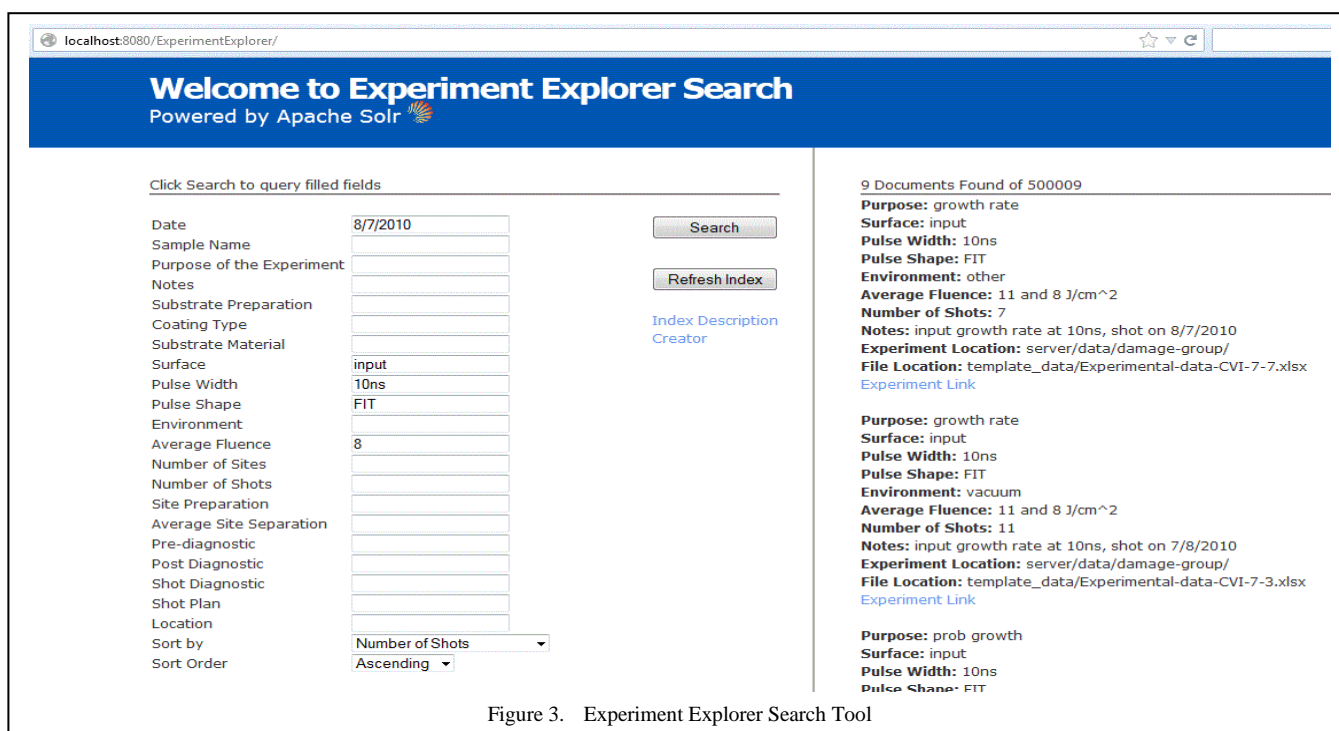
localhost:8080/ExperimentExplorer/

Welcome to Experiment Explorer Search
Powered by Apache Solr

Click Search to query filled fields

| | |
|---|---|
| Date | 8/7/2010 |
| Sample Name | |
| Purpose of the Experiment | |
| Notes | |
| Substrate Preparation | |
| Coating Type | |
| Substrate Material | |
| Surface | input |
| Pulse Width | 10ns |
| Pulse Shape | FIT |
| Environment | |
| Average Fluence | 8 |
| Number of Sites | |
| Number of Shots | |
| Site Preparation | |
| Average Site Separation | |
| Pre-diagnostic | |
| Post Diagnostic | |
| Shot Diagnostic | |
| Shot Plan | |
| Location | |
| Sort by | Number of Shots |
| Sort Order | Ascending |

Search

Refresh Index

Index Description
Creator

9 Documents Found of 500009

Purpose: growth rate
Surface: input
Pulse Width: 10ns
Pulse Shape: FIT
Environment: other
Average Fluence: 11 and 8 J/cm^2
Number of Shots: 7
Notes: input growth rate at 10ns, shot on 8/7/2010
Experiment Location: server/data/damage-group/
File Location: template_data/Experimental-data-CVI-7-7.xlsx
Experiment Link

Purpose: growth rate
Surface: input
Pulse Width: 10ns
Pulse Shape: FIT
Environment: vacuum
Average Fluence: 11 and 8 J/cm^2
Number of Shots: 11
Notes: input growth rate at 10ns, shot on 7/8/2010
Experiment Location: server/data/damage-group/
File Location: template_data/Experimental-data-CVI-7-3.xlsx
Experiment Link

Purpose: prob growth
Surface: input
Pulse Width: 10ns
Pulse Shape: FIT

Figure 3. Experiment Explorer Search Tool